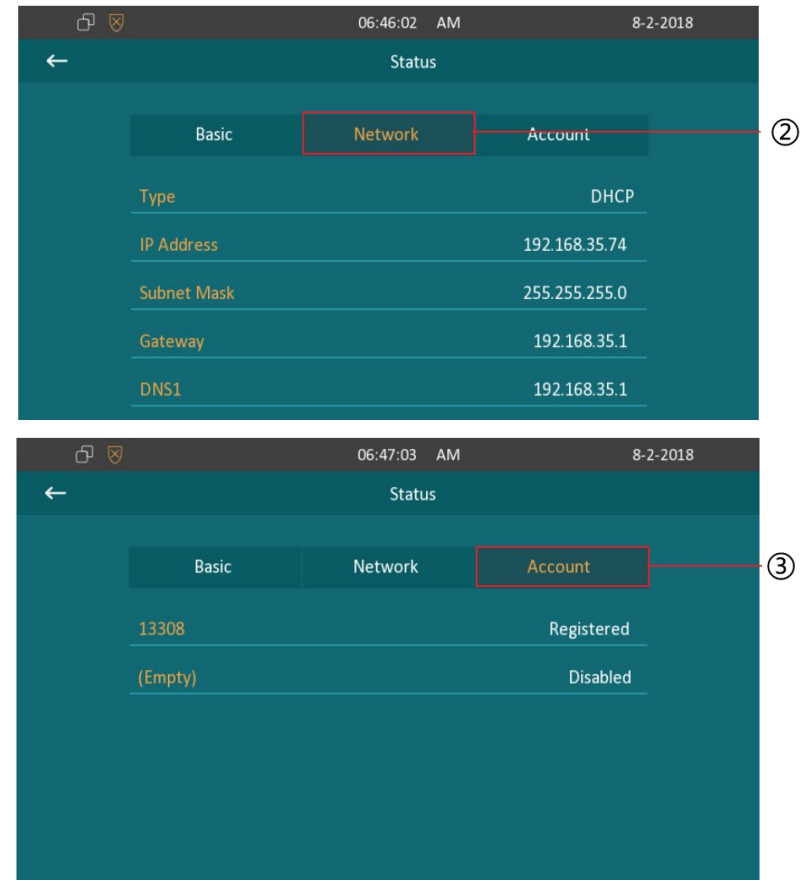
06:46:02 AM 8-2-2018

←

Status

Basic Network Account

②

Type DHCP

IP Address 192.168.35.74

Subnet Mask 255.255.255.0

Gateway 192.168.35.1

DNS1 192.168.35.1

06:47:03 AM 8-2-2018

←

Status

Basic Network Account

③

13308 Registered

(Empty) Disabled